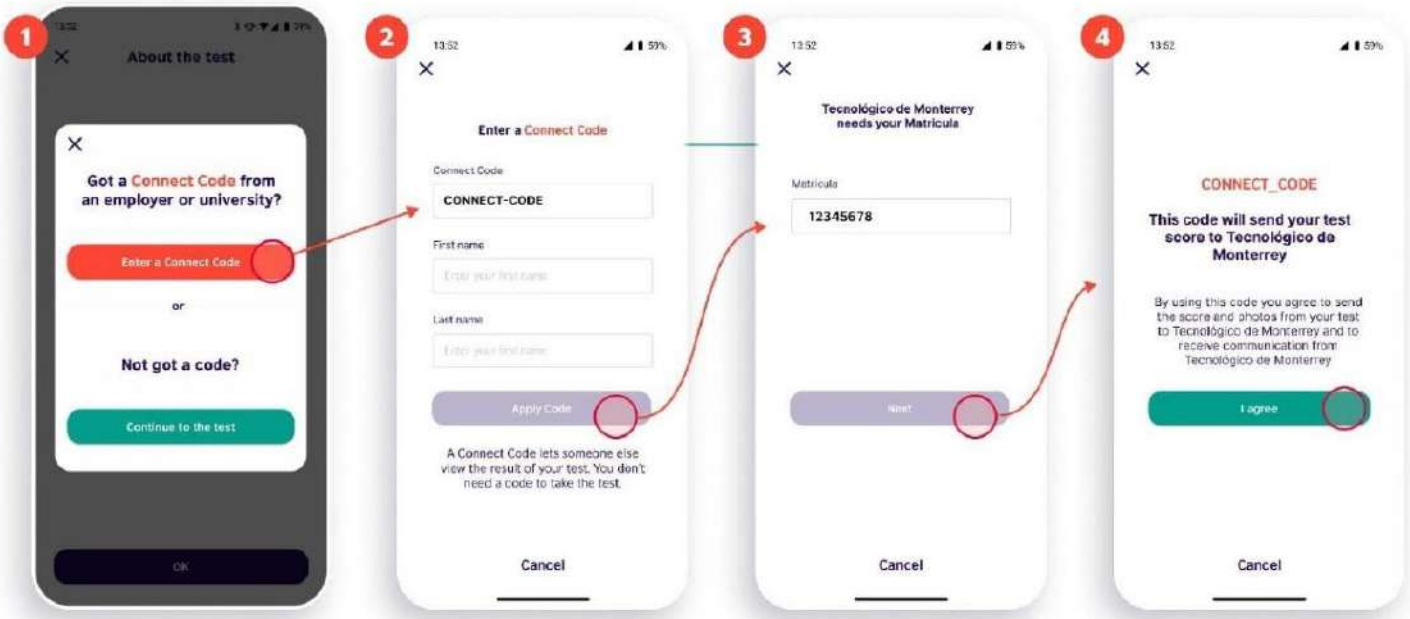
1

13:52

×

About the test

×

Got a Connect Code from an employer or university?

Enter a Connect Code

or

Not got a code?

Continue to the test

OK

2

13:52

59%

×

Enter a Connect Code

Connect Code

CONNECT-CODE

First name

Enter your first name

Last name

Enter your first name

Apply Code

A Connect Code lets someone else view the result of your test. You don't need a code to take the test.

Cancel

3

13:52

59%

×

Tecnológico de Monterrey needs your Matricula

Matricula

12345678

Next

Cancel

4

13:52

59%

×

CONNECT_CODE

This code will send your test score to Tecnológico de Monterrey

By using this code you agree to send the score and photos from your test to Tecnológico de Monterrey and to receive communication from Tecnológico de Monterrey

I agree

Cancel